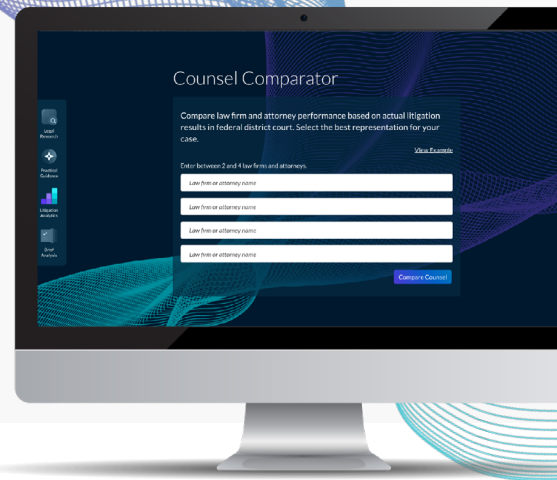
Counsel Comparator

Legal Research

Practical Guidance

Litigation Analytics

Brief Analysis

Compare law firm and attorney performance based on actual litigation results in federal district court. Select the best representation for your case.

View Example

Enter between 2 and 4 law firms and attorneys.

Law firm or attorney name

Law firm or attorney name

Law firm or attorney name

Law firm or attorney name

Compare Counsel